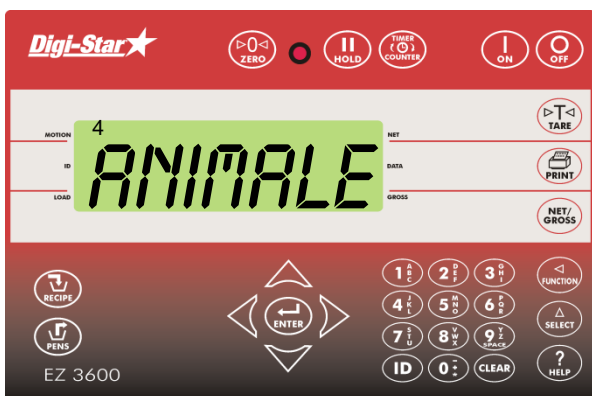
Digi-Star

▷0◁ ZERO

HOLD

TIMER COUNTER

ON

OFF

MOTION

ID

LOAD

4

ANIMALE

NET

DATA

GROSS

▷T◁ TARE

PRINT

NET/ GROSS

RECIPE

PENS

ENTER

1 ABC

2 DEF

3 GHI

4 JKL

5 MNO

6 PQR

7 STU

8 VWX

9 YZ SPACE

ID

0

CLEAR

FUNCTION

SELECT

HELP

EZ 3600